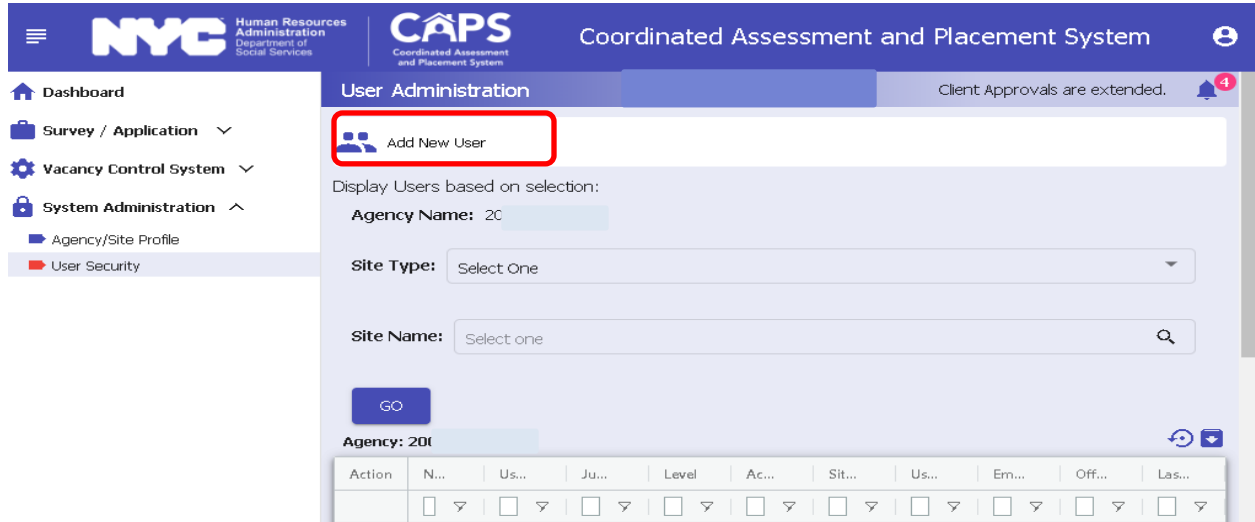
NYC Human Resources Administration Department of Social Services

CAPS Coordinated Assessment and Placement System

Coordinated Assessment and Placement System

Dashboard

Survey / Application

Vacancy Control System

System Administration

Agency/Site Profile

User Security

User Administration

Client Approvals are extended.

4

Add New User

Display Users based on selection:

Agency Name: 20

Site Type: Select One

Site Name: Select one

GO

Agency: 20(

| Action | N... | Us... | Ju... | Level | Ac... | Sit... | Us... | Em... | Off... | Las... |
|---|---|---|---|---|---|---|---|---|---|---|